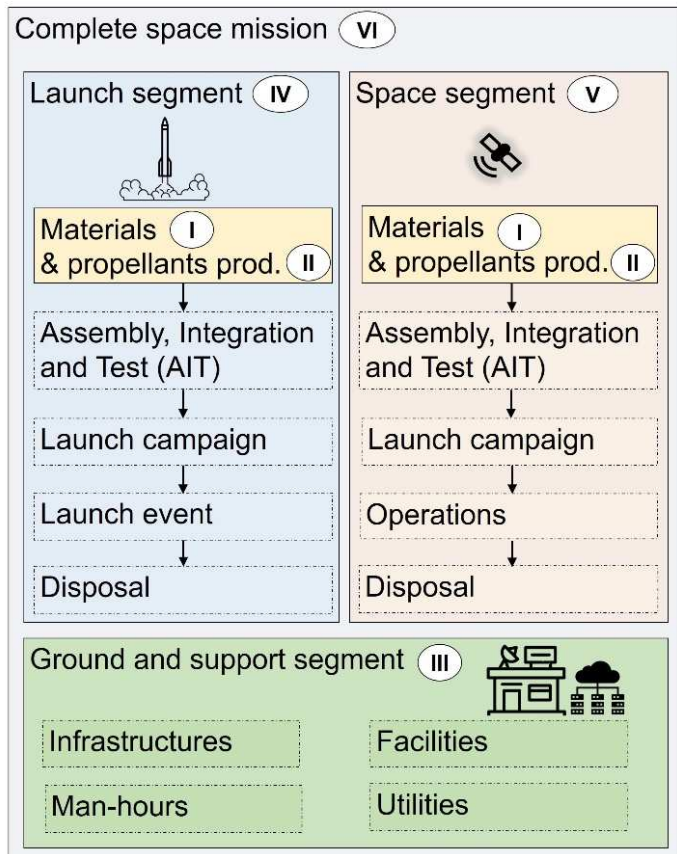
Complete space mission VI

Launch segment IV

Materials I
& propellants prod. II

Assembly, Integration and Test (AIT)

Launch campaign

Launch event

Disposal

Space segment V

Materials I
& propellants prod. II

Assembly, Integration and Test (AIT)

Launch campaign

Operations

Disposal

Ground and support segment III

Infrastructures

Facilities

Man-hours

Utilities